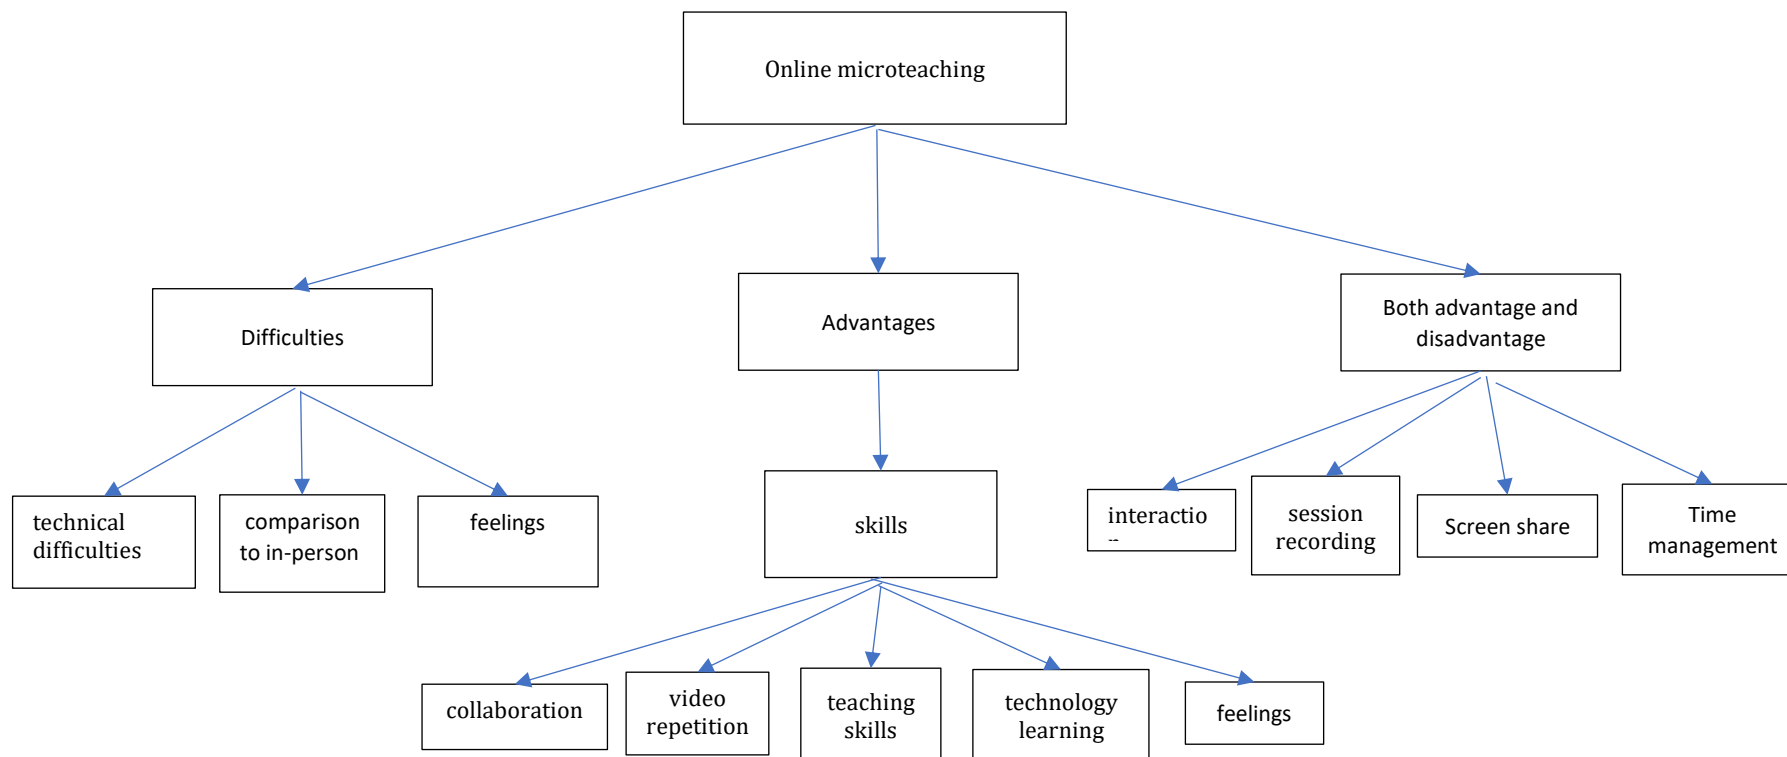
Online microteaching

Difficulties

Advantages

Both advantage and disadvantage

technical difficulties

comparison to in-person

feelings

skills

interactio --

session recording

Screen share

Time management

collaboration

video repetition

teaching skills

technology learning

feelings